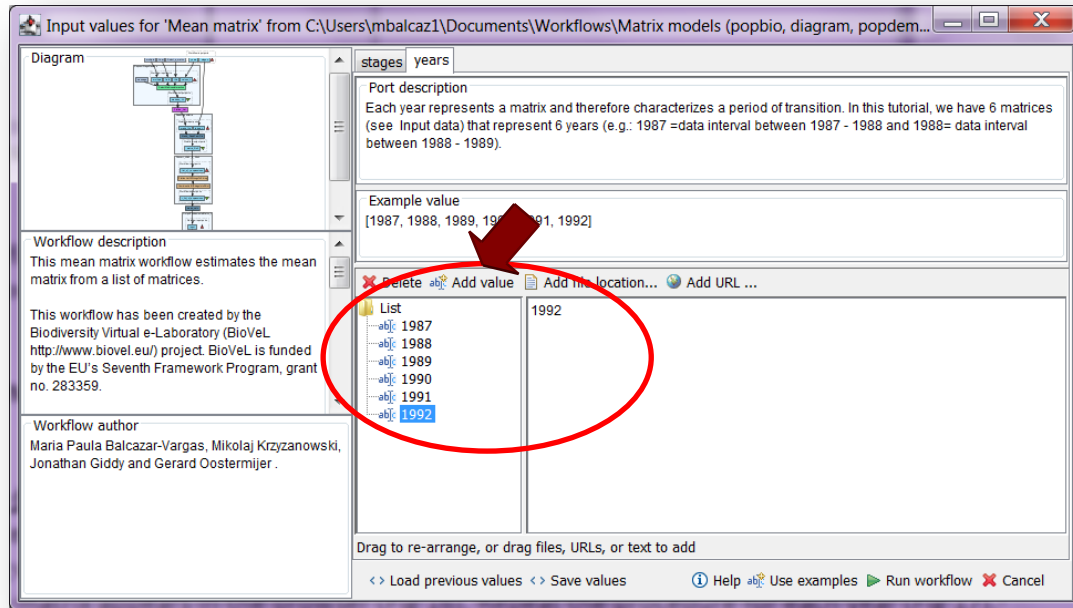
Input values for 'Mean matrix' from C:\Users\mbalcaz1\Documents\Workflows\Matrix models (popbio, diagram, popdem...

Diagram

Workflow description
This mean matrix workflow estimates the mean matrix from a list of matrices.

This workflow has been created by the Biodiversity Virtual e-Laboratory (BioVeL http://www.biovel.eu/) project. BioVeL is funded by the EU's Seventh Framework Program, grant no. 283359.

Workflow author
Maria Paula Balcazar-Vargas, Mikolaj Krzyzanowski, Jonathan Giddy and Gerard Oostermijer .

stages years

Port description
Each year represents a matrix and therefore characterizes a period of transition. In this tutorial, we have 6 matrices (see Input data) that represent 6 years (e.g.: 1987 =data interval between 1987 - 1988 and 1988= data interval between 1988 - 1989).

Example value
[1987, 1988, 1989, 19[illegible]991, 1992]

Delete Add value Add file location... Add URL ...

List
1987
1988
1989
1990
1991
1992

1992

Drag to re-arrange, or drag files, URLs, or text to add

Load previous values Save values Help Use examples Run workflow Cancel